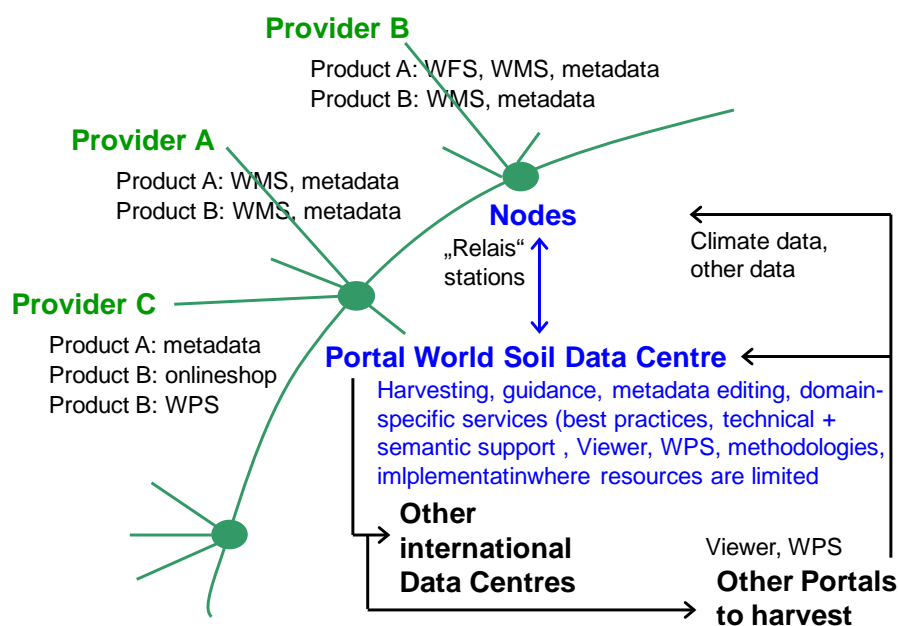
Provider B
Product A: WFS, WMS, metadata
Product B: WMS, metadata

Provider A
Product A: WMS, metadata
Product B: WMS, metadata

Nodes
„Relais“ stations

Climate data, other data

Provider C
Product A: metadata
Product B: onlineshop
Product B: WPS

Portal World Soil Data Centre
Harvesting, guidance, metadata editing, domain-specific services (best practices, technical + semantic support , Viewer, WPS, methodologies, imlplementatinwhere resources are limited

Other international Data Centres

Viewer, WPS
Other Portals to harvest